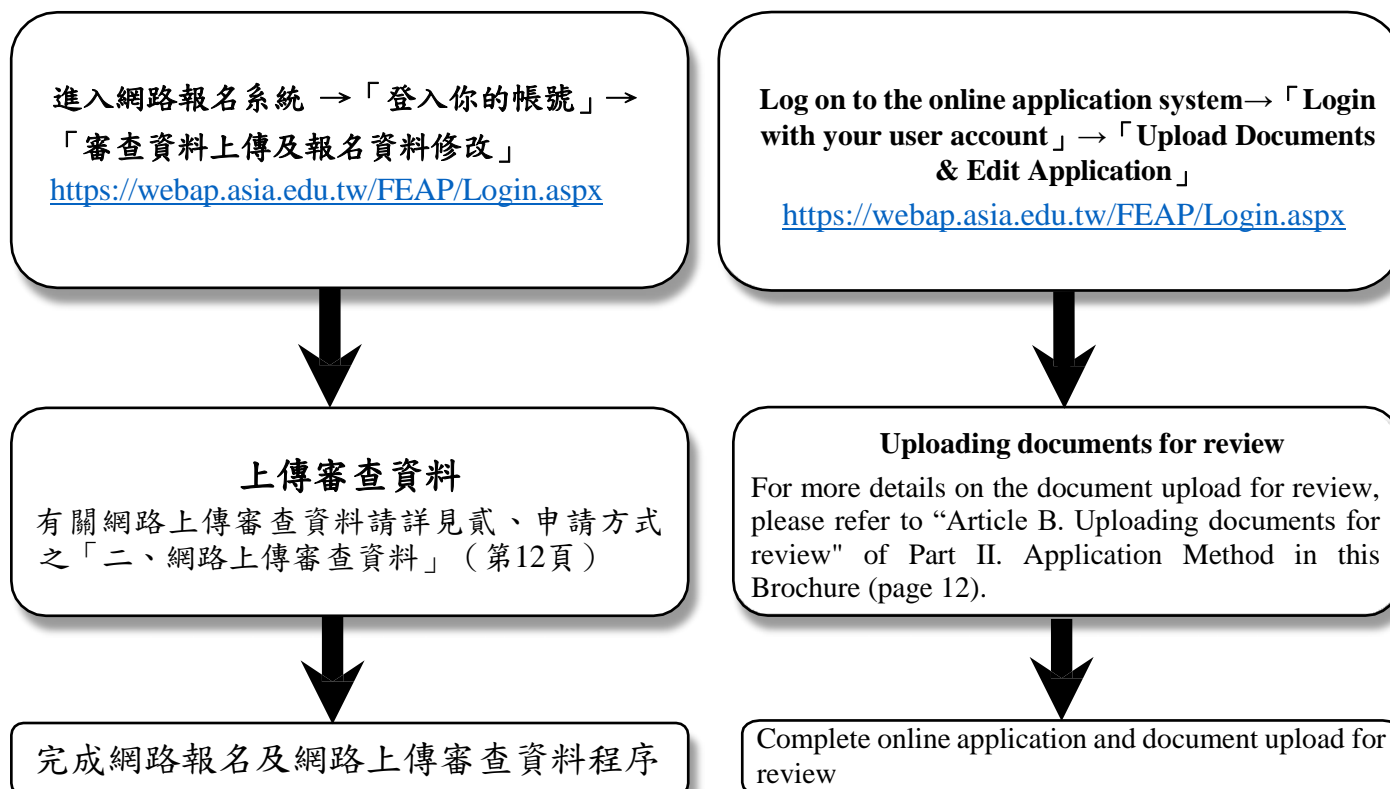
進入網路報名系統 →「登入你的帳號」→「審查資料上傳及報名資料修改」
https://webap.asia.edu.tw/FEAP/Login.aspx

上傳審查資料
有關網路上傳審查資料請詳見貳、申請方式之「二、網路上傳審查資料」（第12頁）

完成網路報名及網路上傳審查資料程序

Log on to the online application system→「Login with your user account」→「Upload Documents & Edit Application」
https://webap.asia.edu.tw/FEAP/Login.aspx

Uploading documents for review
For more details on the document upload for review, please refer to "Article B. Uploading documents for review" of Part II. Application Method in this Brochure (page 12).

Complete online application and document upload for review